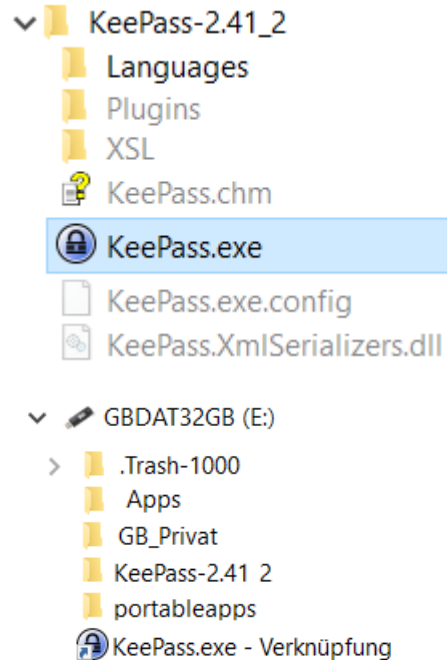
KeePass-2.41_2
Languages
Plugins
XSL
KeePass.chm
KeePass.exe
KeePass.exe.config
KeePass.XmlSerializers.dll

GBDAT32GB (E:)
.Trash-1000
Apps
GB_Privat
KeePass-2.41 2
portableapps
KeePass.exe - Verknüpfung